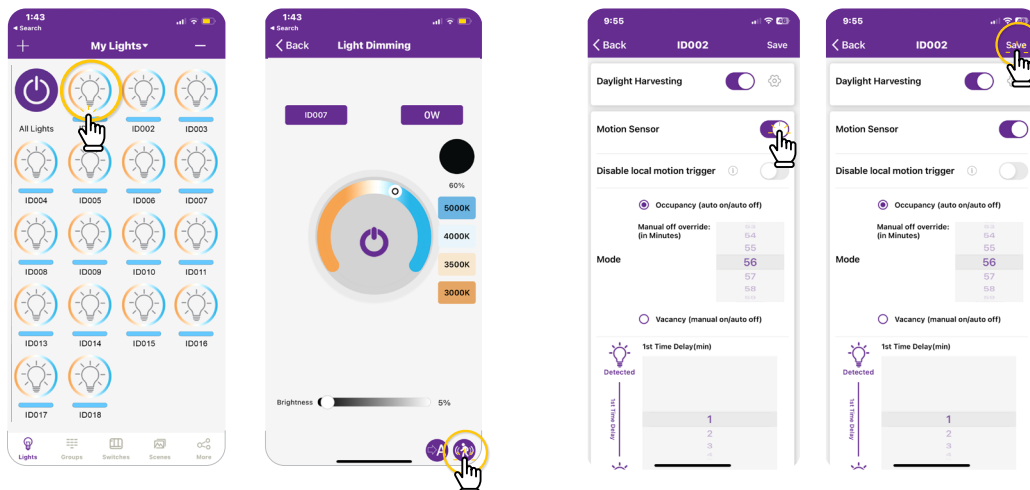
1:43
◂ Search
+
My Lights ▾
—
All Lights
ID002
ID003
ID004
ID005
ID006
ID007
ID008
ID009
ID010
ID011
ID013
ID014
ID015
ID016
ID017
ID018
Lights
Groups
Switches
Scenes
More

1:43
◂ Search
< Back
Light Dimming
ID007
0W
60%
5000K
4000K
3500K
3000K
Brightness
5%

9:55
< Back
ID002
Save
Daylight Harvesting
Motion Sensor
Disable local motion trigger
Occupancy (auto on/auto off)
Manual off override: (in Minutes)
54
55
56
57
58
Mode
Vacancy (manual on/auto off)
1st Time Delay(min)
Detected
1st Time Delay
1
2
3

9:55
< Back
ID002
Save
Daylight Harvesting
Motion Sensor
Disable local motion trigger
Occupancy (auto on/auto off)
Manual off override: (in Minutes)
54
55
56
57
58
Mode
Vacancy (manual on/auto off)
1st Time Delay(min)
Detected
1st Time Delay
1
2
3